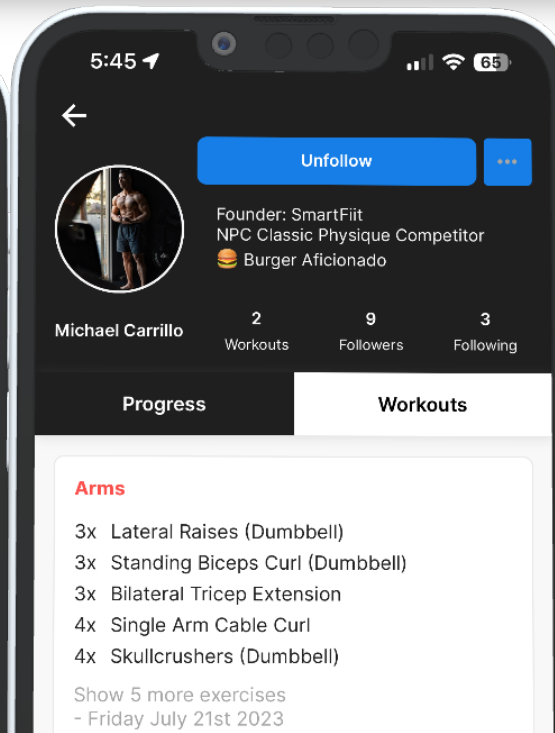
5:45

65

Unfollow

•••

Founder: SmartFiit
NPC Classic Physique Competitor
🍔 Burger Aficionado

Michael Carrillo

2
Workouts

9
Followers

3
Following

Progress

Workouts

Arms

3x Lateral Raises (Dumbbell)
3x Standing Biceps Curl (Dumbbell)
3x Bilateral Tricep Extension
4x Single Arm Cable Curl
4x Skullcrushers (Dumbbell)

Show 5 more exercises
- Friday July 21st 2023